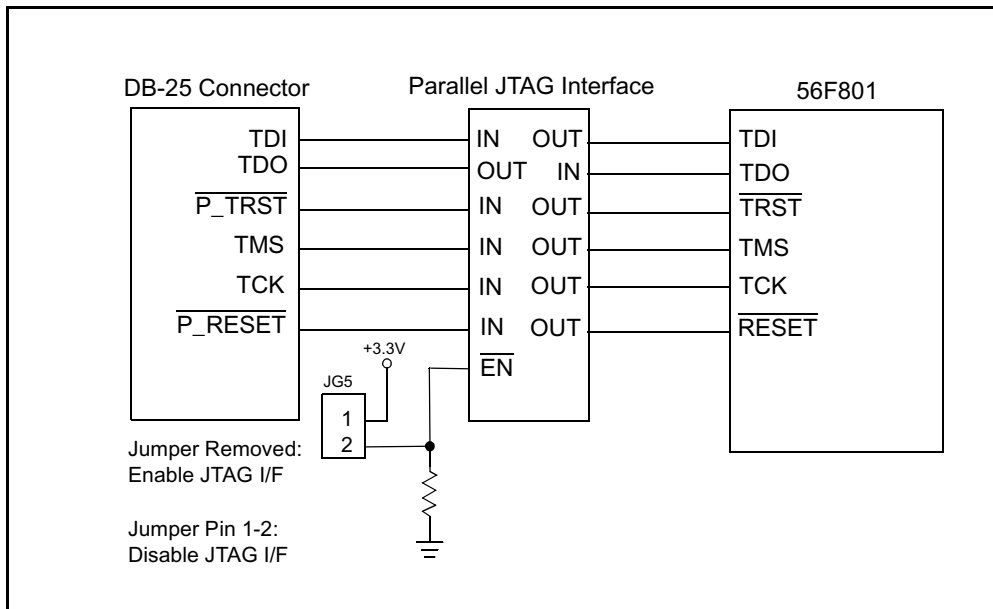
DB-25 Connector

Parallel JTAG Interface

56F801

TDI

TDO

$\overline{\text{P\_TRST}}$

TMS

TCK

$\overline{\text{P\_RESET}}$

IN OUT

OUT IN

IN OUT

IN OUT

IN OUT

IN OUT

$\overline{\text{EN}}$

TDI

TDO

$\overline{\text{TRST}}$

TMS

TCK

$\overline{\text{RESET}}$

+3.3V

JG5

1

2

Jumper Removed:
Enable JTAG I/F

Jumper Pin 1-2:
Disable JTAG I/F